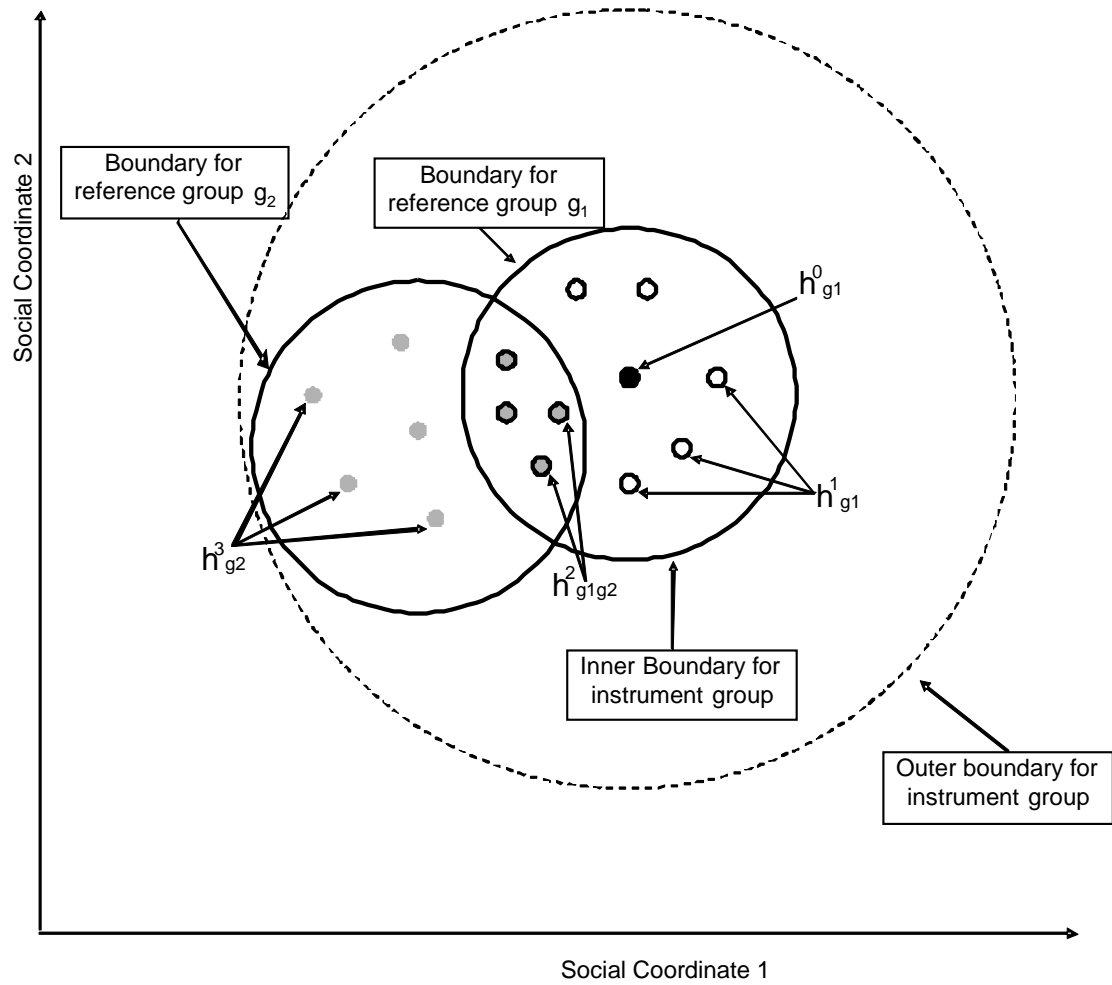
Social Coordinate 2

Boundary for reference group $g_2$

Boundary for reference group $g_1$

$h^0_{g1}$

$h^1_{g1}$

$h^3_{g2}$

$h^2_{g1g2}$

Inner Boundary for instrument group

Outer boundary for instrument group

Social Coordinate 1